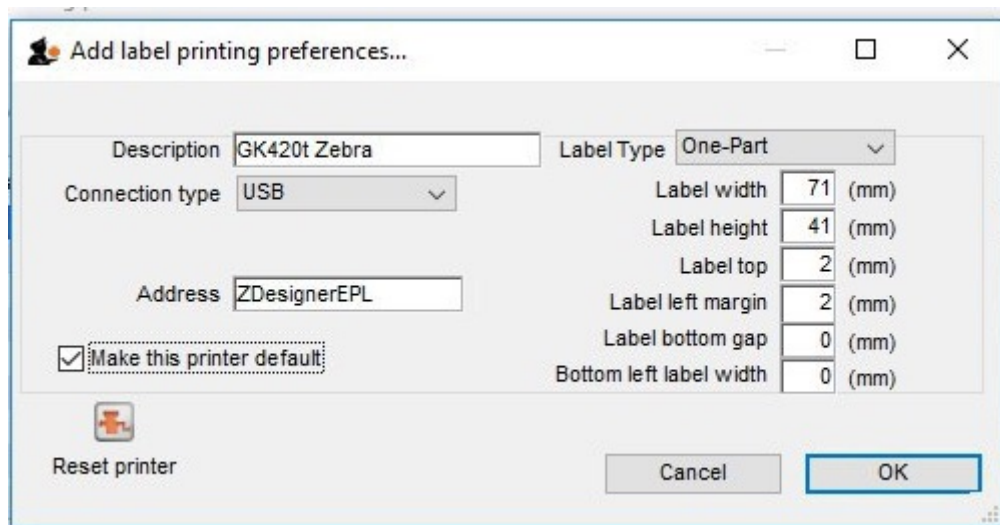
Add label printing preferences...

Description GK420t Zebra
Connection type USB

Address ZDesignerEPL

Make this printer default

Label Type One-Part
Label width 71 (mm)
Label height 41 (mm)
Label top 2 (mm)
Label left margin 2 (mm)
Label bottom gap 0 (mm)
Bottom left label width 0 (mm)

Reset printer

Cancel
OK